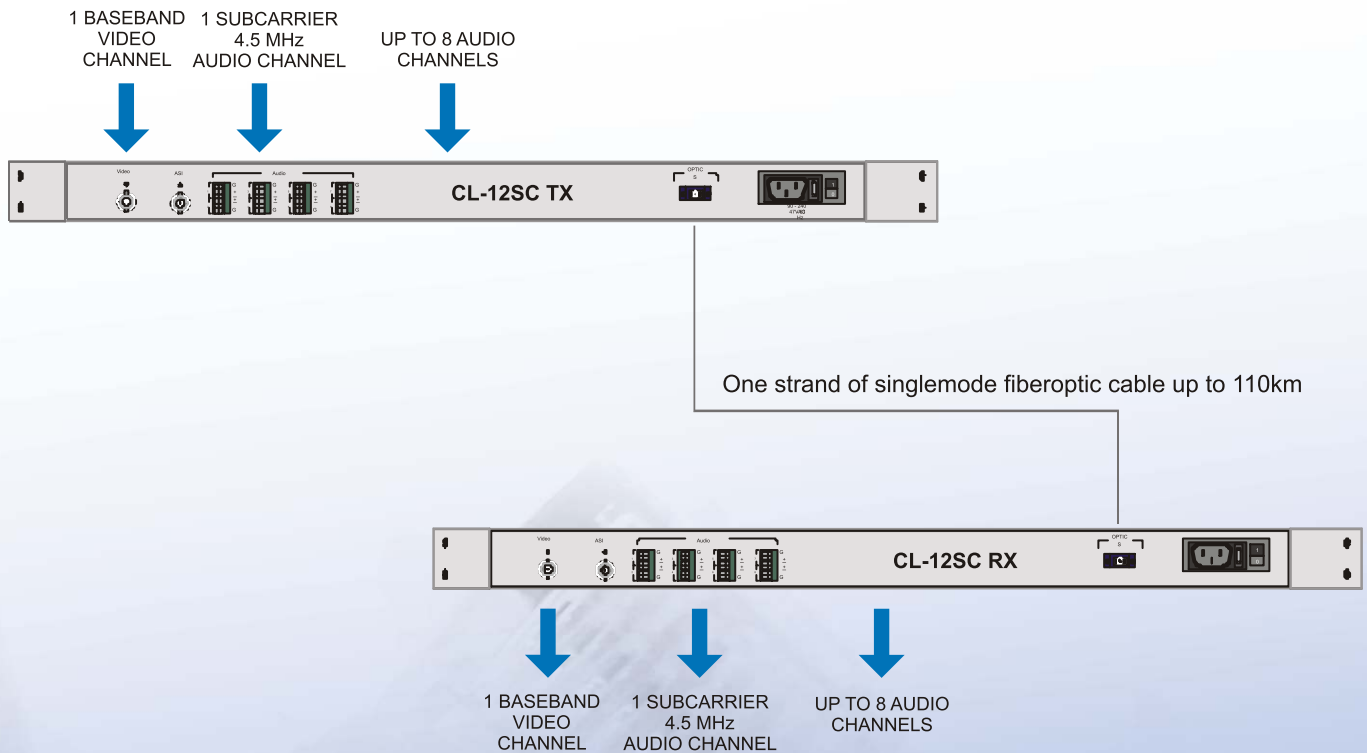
1 BASEBAND VIDEO CHANNEL

1 SUBCARRIER 4.5 MHz AUDIO CHANNEL

UP TO 8 AUDIO CHANNELS

Video

ASI

Audio

CL-12SC TX

OPTIC

90 - 240
47V60
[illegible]

One strand of singlemode fiberoptic cable up to 110km

Video

ASI

Audio

CL-12SC RX

OPTIC

1 BASEBAND VIDEO CHANNEL

1 SUBCARRIER 4.5 MHz AUDIO CHANNEL

UP TO 8 AUDIO CHANNELS